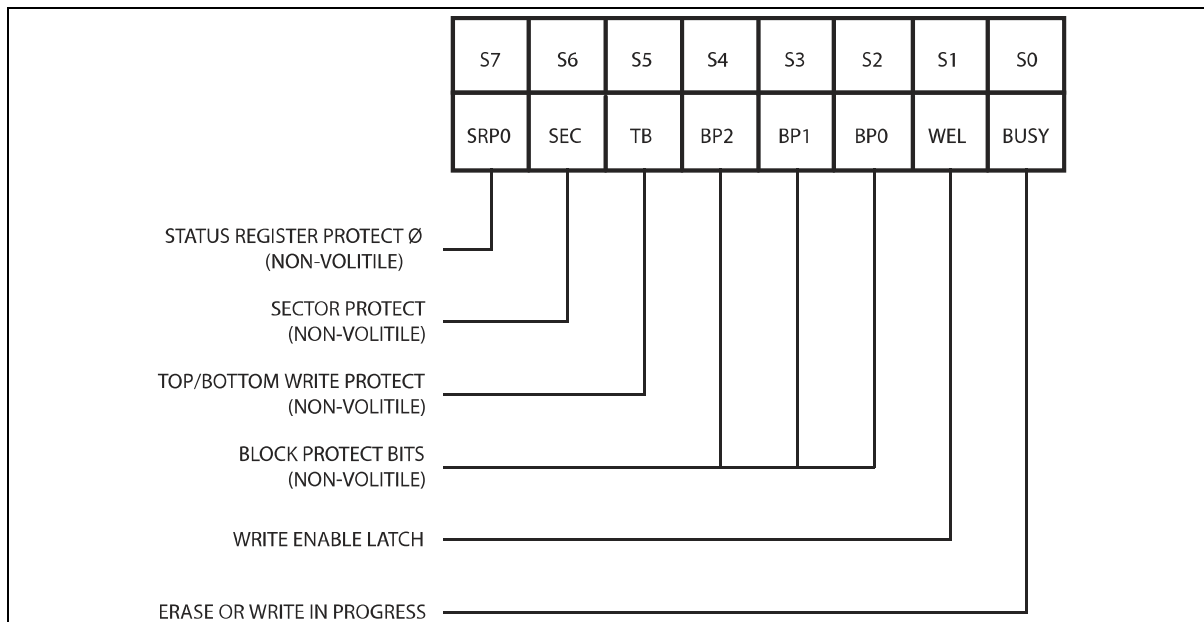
| S7 | S6 | S5 | S4 | S3 | S2 | S1 | S0 |
|---|---|---|---|---|---|---|---|
| SRP0 | SEC | TB | BP2 | BP1 | BP0 | WEL | BUSY |

STATUS REGISTER PROTECT Ø (NON-VOLITILE)

SECTOR PROTECT (NON-VOLITILE)

TOP/BOTTOM WRITE PROTECT (NON-VOLITILE)

BLOCK PROTECT BITS (NON-VOLITILE)

WRITE ENABLE LATCH

ERASE OR WRITE IN PROGRESS